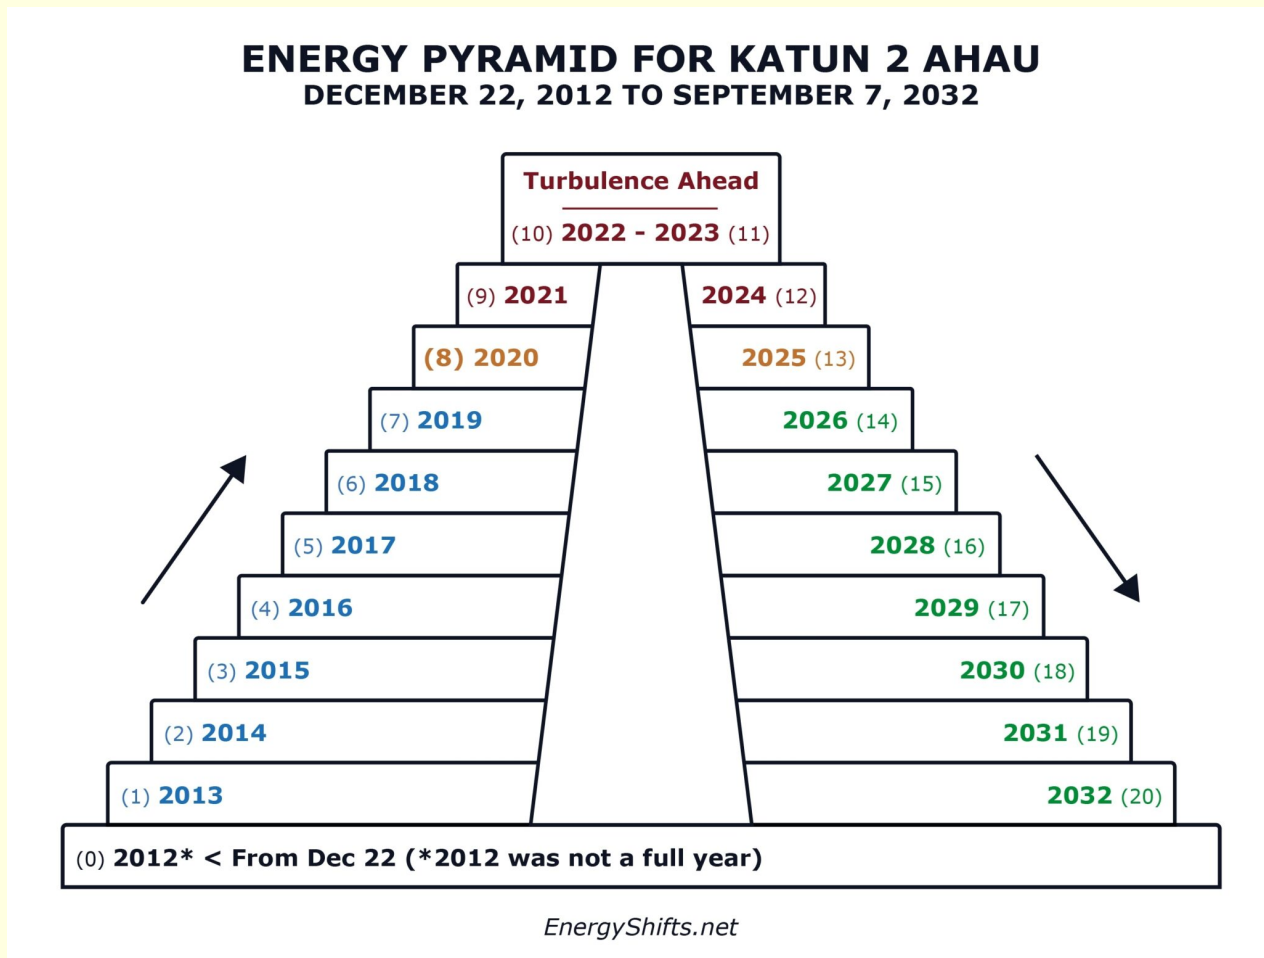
ENERGY PYRAMID FOR KATUN 2 AHAU
DECEMBER 22, 2012 TO SEPTEMBER 7, 2032

Turbulence Ahead
(10) 2022 - 2023 (11)

(9) 2021
2024 (12)
(8) 2020
2025 (13)
(7) 2019
2026 (14)
(6) 2018
2027 (15)
(5) 2017
2028 (16)
(4) 2016
2029 (17)
(3) 2015
2030 (18)
(2) 2014
2031 (19)
(1) 2013
2032 (20)

(0) 2012* < From Dec 22 (*2012 was not a full year)

EnergyShifts.net